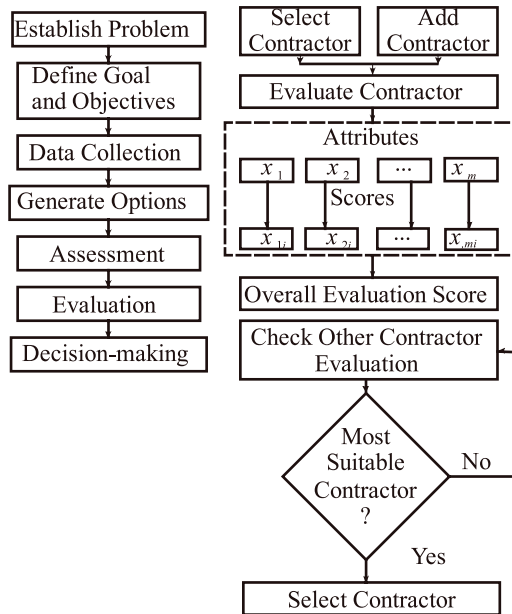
Establish Problem

Define Goal and Objectives

Data Collection

Generate Options

Assessment

Evaluation

Decision-making

Select Contractor

Add Contractor

Evaluate Contractor

Attributes

$x_1$

$x_2$

...

$x_m$

Scores

$x_{1i}$

$x_{2i}$

...

$x_{mi}$

Overall Evaluation Score

Check Other Contractor Evaluation

Most Suitable Contractor ?

No

Yes

Select Contractor